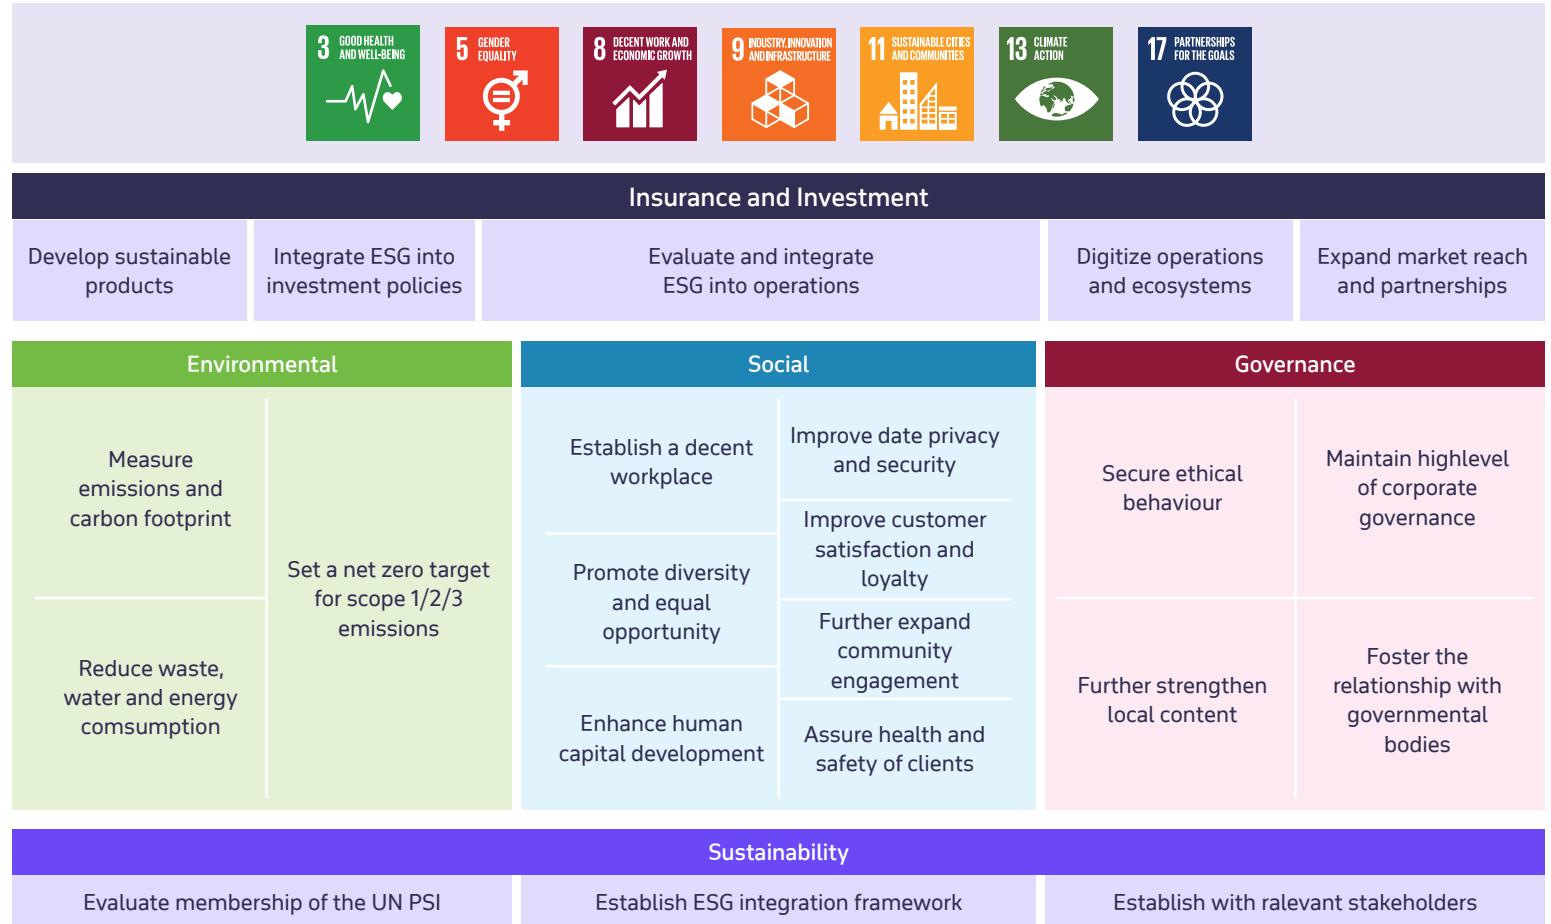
3 GOOD HEALTH AND WELL-BEING

5 GENDER EQUALITY

8 DECENT WORK AND ECONOMIC GROWTH

9 INDUSTRY, INNOVATION AND INFRASTRUCTURE

11 SUSTAINABLE CITIES AND COMMUNITIES

13 CLIMATE ACTION

17 PARTNERSHIPS FOR THE GOALS

Insurance and Investment

Develop sustainable products

Integrate ESG into investment policies

Evaluate and integrate ESG into operations

Digitize operations and ecosystems

Expand market reach and partnerships

Environmental

Measure emissions and carbon footprint

Reduce waste, water and energy comsumption

Set a net zero target for scope 1/2/3 emissions

Social

Establish a decent workplace

Promote diversity and equal opportunity

Enhance human capital development

Improve date privacy and security

Improve customer satisfaction and loyalty

Further expand community engagement

Assure health and safety of clients

Governance

Secure ethical behaviour

Maintain highlevel of corporate governance

Further strengthen local content

Foster the relationship with governmental bodies

Sustainability

Evaluate membership of the UN PSI

Establish ESG integration framework

Establish with ralevant stakeholders